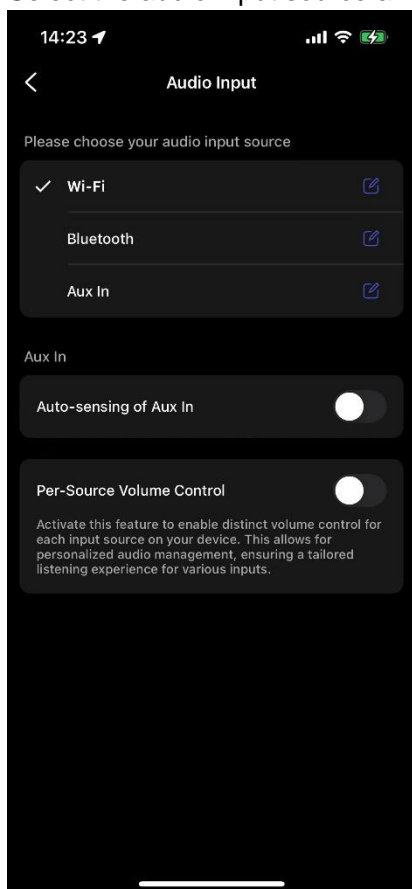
14:23

Audio Input

Please choose your audio input source

✓ Wi-Fi

Bluetooth

Aux In

Aux In

Auto-sensing of Aux In

Per-Source Volume Control

Activate this feature to enable distinct volume control for each input source on your device. This allows for personalized audio management, ensuring a tailored listening experience for various inputs.